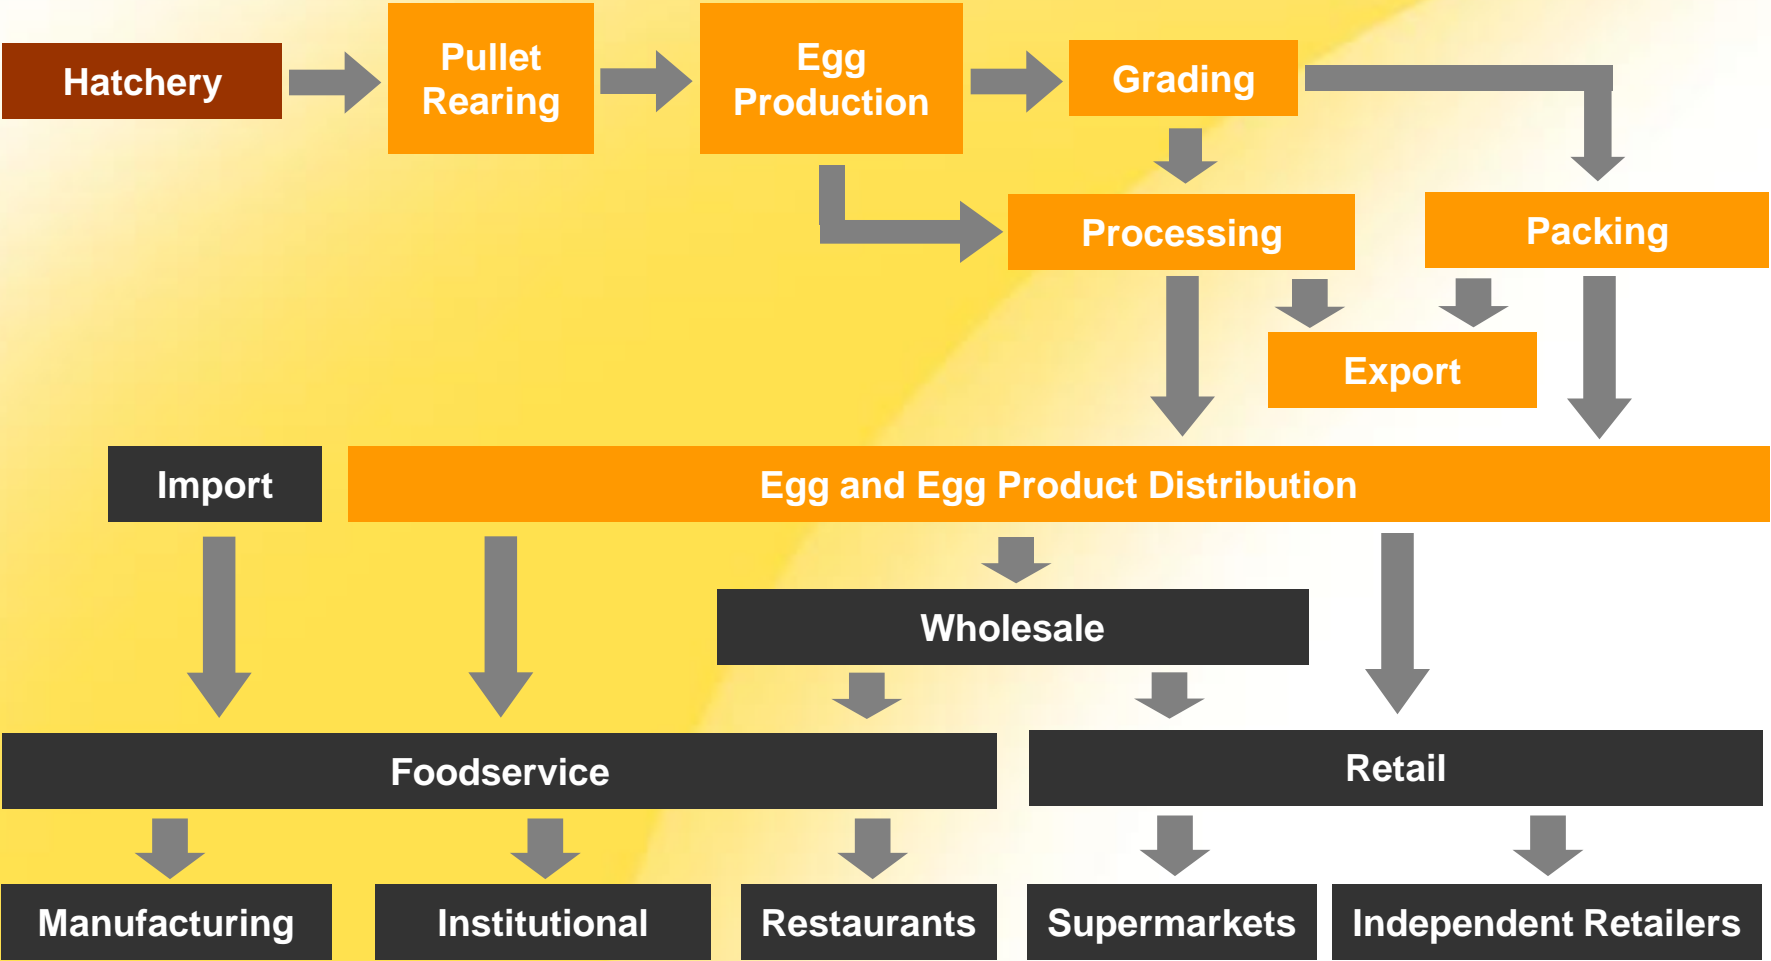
Hatchery

Pullet Rearing

Egg Production

Grading

Processing

Packing

Export

Import

Egg and Egg Product Distribution

Wholesale

Foodservice

Retail

Manufacturing

Institutional

Restaurants

Supermarkets

Independent Retailers